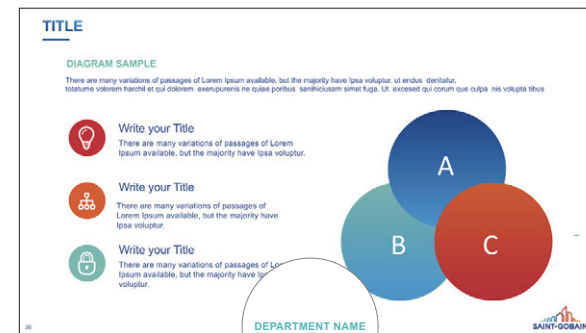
TITLE

DIAGRAM SAMPLE

There are many variations of passages of Lorem Ipsum available, but the majority have Ipsa voluptur. ut endus denitatur, totatume volorem harchil et qui dolorem exerupurenis ne quiae poribus senihiciusam simet fuga. Ut excesed qui corum que culpa nis volupta tibus

Write your Title

There are many variations of passages of Lorem Ipsum available, but the majority have Ipsa voluptur.

Write your Title

There are many variations of passages of Lorem Ipsum available, but the majority have Ipsa voluptur.

Write your Title

There are many variations of passages of Lorem Ipsum available, but the majority have Ip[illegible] voluptur.

A

B

C

DEPARTMENT NAME

36

SAINT-GOBAIN